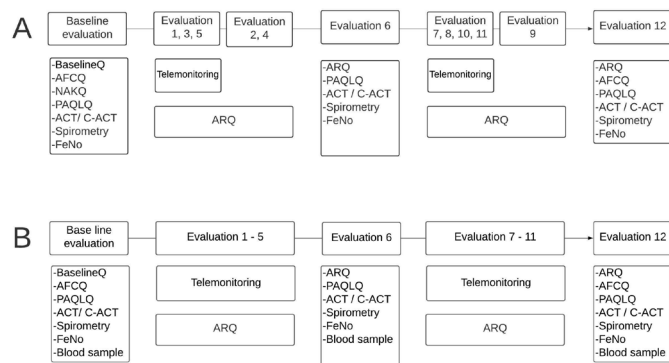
A

Baseline evaluation

-BaselineQ
-AFCQ
-NAKQ
-PAQLQ
-ACT/ C-ACT
-Spirometry
-FeNo

Evaluation 1, 3, 5

Evaluation 2, 4

Telemonitoring

ARQ

Evaluation 6

-ARQ
-PAQLQ
-ACT / C-ACT
-Spirometry
-FeNo

Evaluation 7, 8, 10, 11

Evaluation 9

Telemonitoring

ARQ

Evaluation 12

-ARQ
-AFCQ
-PAQLQ
-ACT / C-ACT
-Spirometry
-FeNo

B

Base line evaluation

-BaselineQ
-AFCQ
-PAQLQ
-ACT/ C-ACT
-Spirometry
-FeNo
-Blood sample

Evaluation 1 - 5

Telemonitoring

ARQ

Evaluation 6

-ARQ
-PAQLQ
-ACT / C-ACT
-Spirometry
-FeNo
-Blood sample

Evaluation 7 - 11

Telemonitoring

ARQ

Evaluation 12

-ARQ
-AFCQ
-PAQLQ
-ACT / C-ACT
-Spirometry
-FeNo
-Blood sample